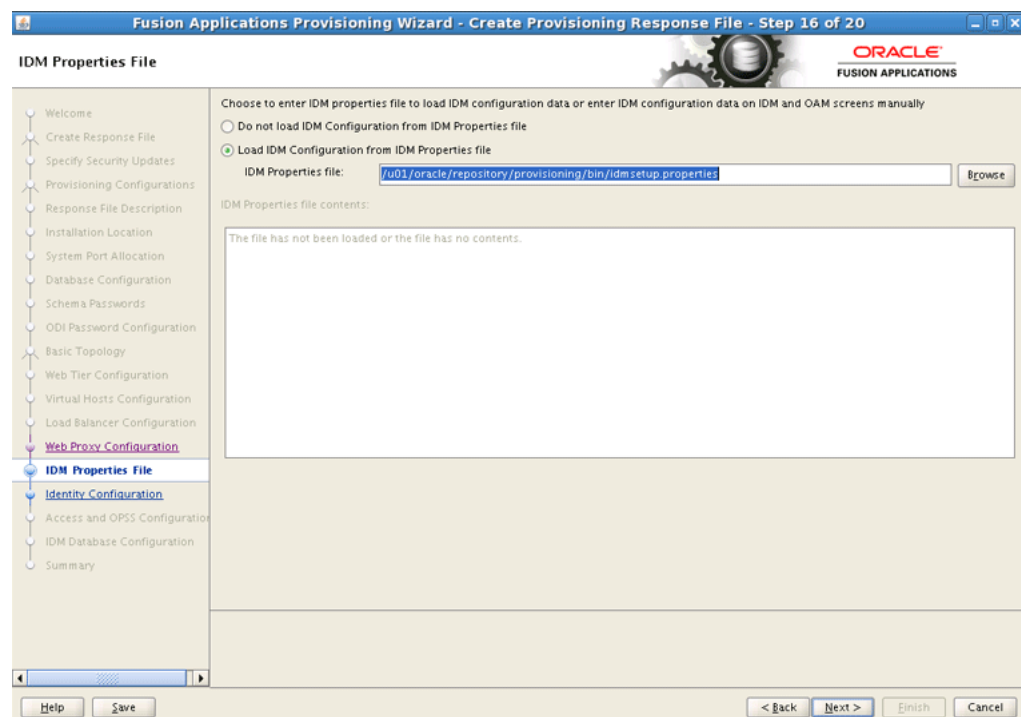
Fusion Applications Provisioning Wizard - Create Provisioning Response File - Step 16 of 20

IDM Properties File

ORACLE
FUSION APPLICATIONS

Welcome
Create Response File
Specify Security Updates
Provisioning Configurations
Response File Description
Installation Location
System Port Allocation
Database Configuration
Schema Passwords
ODI Password Configuration
Basic Topology
Web Tier Configuration
Virtual Hosts Configuration
Load Balancer Configuration
Web Proxy Configuration
IDM Properties File
Identity Configuration
Access and OPSS Configuratio
IDM Database Configuration
Summary

Choose to enter IDM properties file to load IDM configuration data or enter IDM configuration data on IDM and OAM screens manually

Do not load IDM Configuration from IDM Properties file

Load IDM Configuration from IDM Properties file

IDM Properties file: /u01/oracle/repository/provisioning/bin/idmsetup.properties

Browse

IDM Properties file contents:

The file has not been loaded or the file has no contents.

Help Save

< Back Next > Finish Cancel